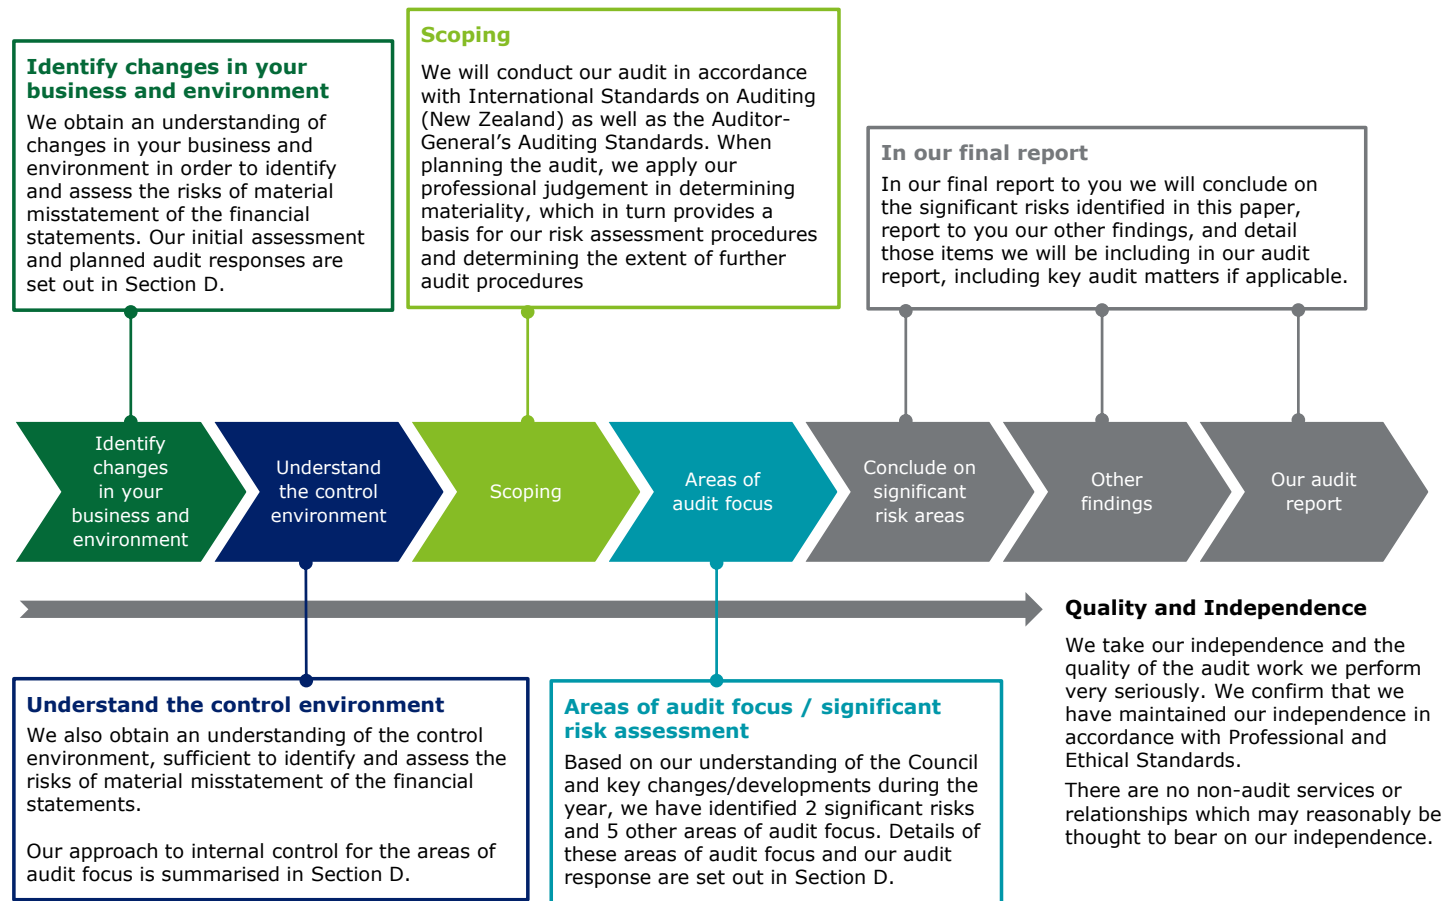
Identify changes in your business and environment

We obtain an understanding of changes in your business and environment in order to identify and assess the risks of material misstatement of the financial statements. Our initial assessment and planned audit responses are set out in Section D.

Scoping

We will conduct our audit in accordance with International Standards on Auditing (New Zealand) as well as the Auditor-General's Auditing Standards. When planning the audit, we apply our professional judgement in determining materiality, which in turn provides a basis for our risk assessment procedures and determining the extent of further audit procedures

In our final report

In our final report to you we will conclude on the significant risks identified in this paper, report to you our other findings, and detail those items we will be including in our audit report, including key audit matters if applicable.

Identify changes in your business and environment

Understand the control environment

Scoping

Areas of audit focus

Conclude on significant risk areas

Other findings

Our audit report

Quality and Independence

We take our independence and the quality of the audit work we perform very seriously. We confirm that we have maintained our independence in accordance with Professional and Ethical Standards.

There are no non-audit services or relationships which may reasonably be thought to bear on our independence.

Understand the control environment

We also obtain an understanding of the control environment, sufficient to identify and assess the risks of material misstatement of the financial statements.

Our approach to internal control for the areas of audit focus is summarised in Section D.

Areas of audit focus / significant risk assessment

Based on our understanding of the Council and key changes/developments during the year, we have identified 2 significant risks and 5 other areas of audit focus. Details of these areas of audit focus and our audit response are set out in Section D.